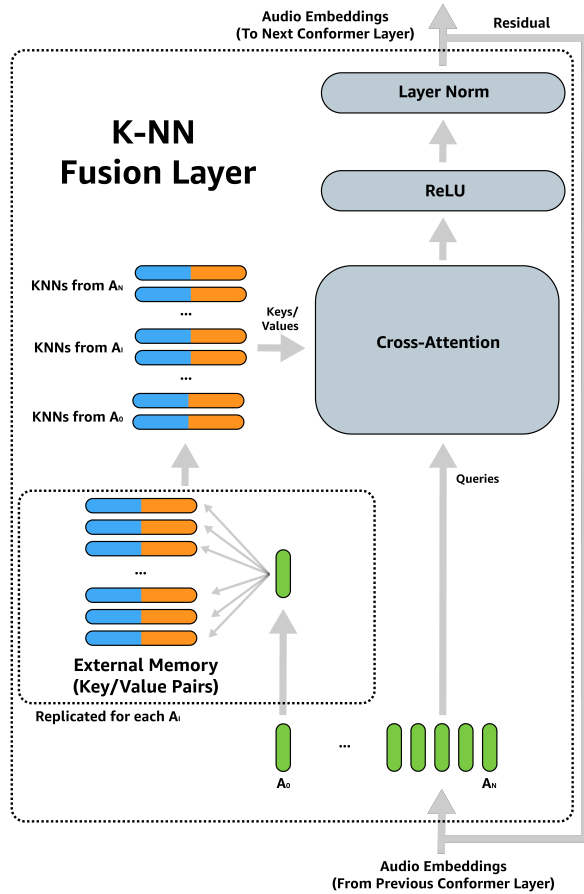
Audio Embeddings
(To Next Conformer Layer)

Residual

Layer Norm

K-NN
Fusion Layer

ReLU

KNNs from $A_N$

...

Keys/
Values

KNNs from $A_i$

Cross-Attention

...

KNNs from $A_0$

Queries

...

External Memory
(Key/Value Pairs)

Replicated for each $A_i$

...

$A_0$

$A_N$

Audio Embeddings
(From Previous Conformer Layer)